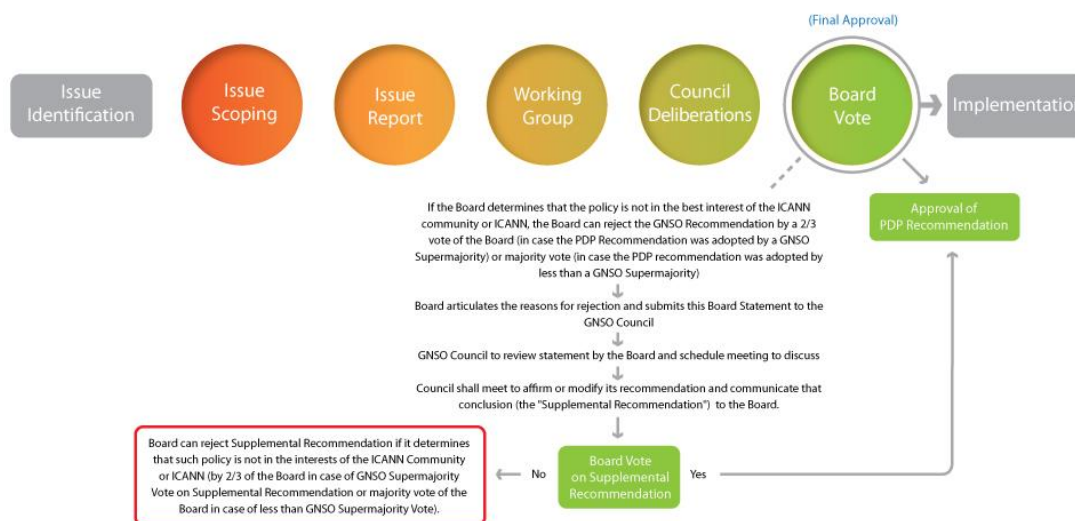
(Final Approval)

Issue Identification

Issue Scoping

Issue Report

Working Group

Council Deliberations

Board Vote

Implementation

If the Board determines that the policy is not in the best interest of the ICANN community or ICANN, the Board can reject the GNSO Recommendation by a 2/3 vote of the Board (in case the PDP Recommendation was adopted by a GNSO Supermajority) or majority vote (in case the PDP recommendation was adopted by less than a GNSO Supermajority)

Board articulates the reasons for rejection and submits this Board Statement to the GNSO Council

GNSO Council to review statement by the Board and schedule meeting to discuss

Council shall meet to affirm or modify its recommendation and communicate that conclusion (the "Supplemental Recommendation") to the Board.

Approval of PDP Recommendation

Board can reject Supplemental Recommendation if it determines that such policy is not in the interests of the ICANN Community or ICANN (by 2/3 of the Board in case of GNSO Supermajority Vote on Supplemental Recommendation or majority vote of the Board in case of less than GNSO Supermajority Vote).

No

Board Vote on Supplemental Recommendation

Yes